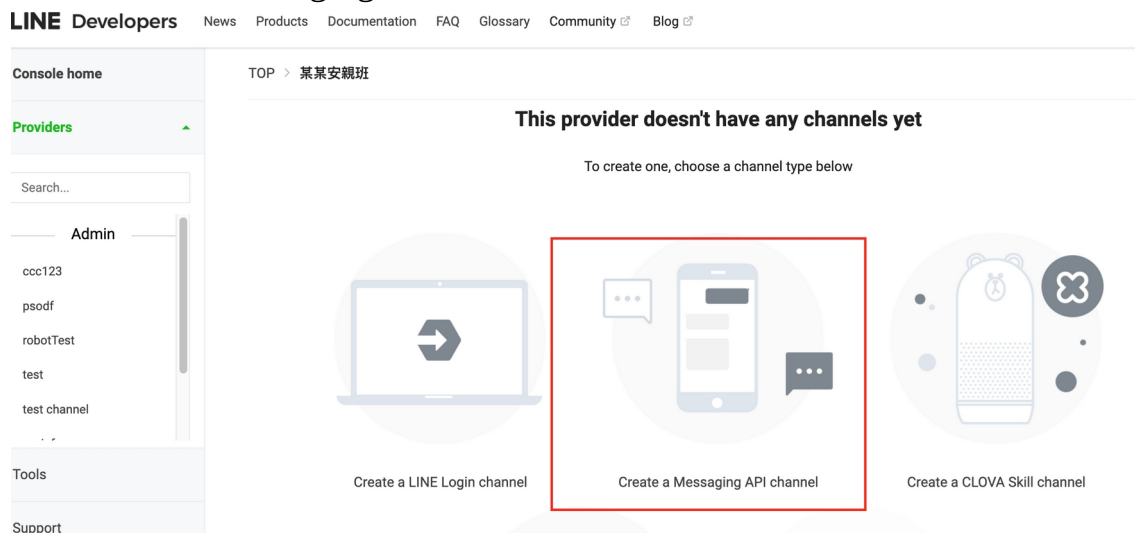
LINE Developers News Products Documentation FAQ Glossary Community Blog

Console home

Providers

Search...

Admin

ccc123

psodf

robotTest

test

test channel

Tools

Support

TOP > 某某安親班

This provider doesn't have any channels yet

To create one, choose a channel type below

Create a LINE Login channel

Create a Messaging API channel

Create a CLOVA Skill channel